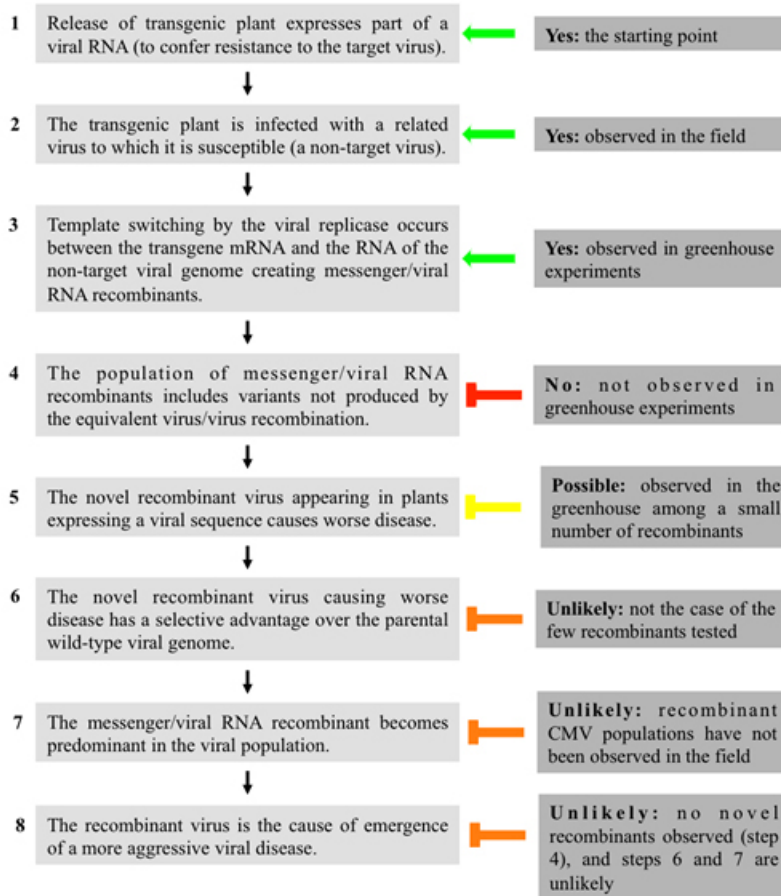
1 Release of transgenic plant expresses part of a viral RNA (to confer resistance to the target virus).

**Yes:** the starting point

2 The transgenic plant is infected with a related virus to which it is susceptible (a non-target virus).

**Yes:** observed in the field

3 Template switching by the viral replicase occurs between the transgene mRNA and the RNA of the non-target viral genome creating messenger/viral RNA recombinants.

**Yes:** observed in greenhouse experiments

4 The population of messenger/viral RNA recombinants includes variants not produced by the equivalent virus/virus recombination.

**No:** not observed in greenhouse experiments

5 The novel recombinant virus appearing in plants expressing a viral sequence causes worse disease.

**Possible:** observed in the greenhouse among a small number of recombinants

6 The novel recombinant virus causing worse disease has a selective advantage over the parental wild-type viral genome.

**Unlikely:** not the case of the few recombinants tested

7 The messenger/viral RNA recombinant becomes predominant in the viral population.

**Unlikely:** recombinant CMV populations have not been observed in the field

8 The recombinant virus is the cause of emergence of a more aggressive viral disease.

**Unlikely:** no novel recombinants observed (step 4), and steps 6 and 7 are unlikely